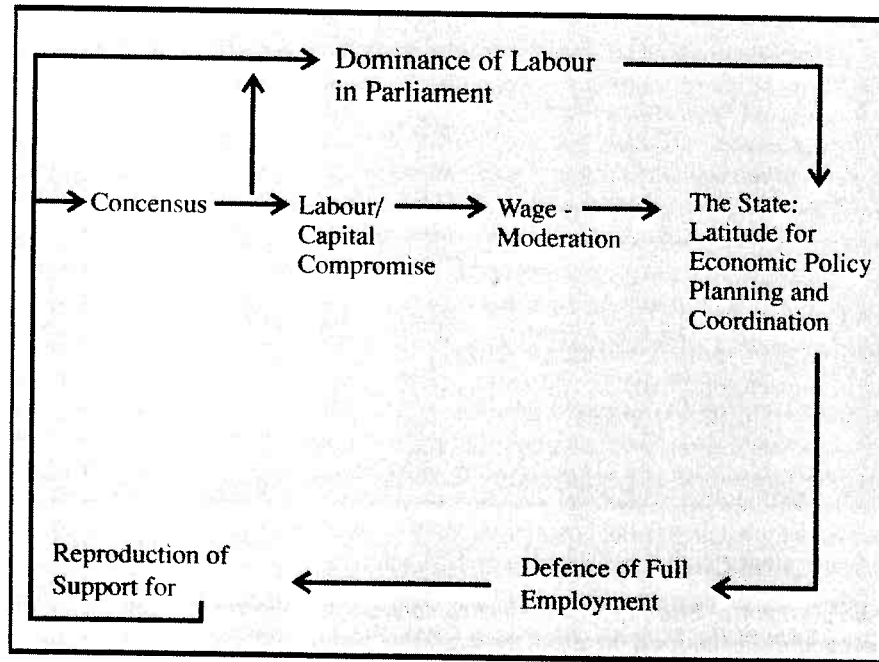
Dominance of Labour in Parliament

Concensus

Labour/ Capital Compromise

Wage - Moderation

The State: Latitude for Economic Policy Planning and Coordination

Defence of Full Employment

Reproduction of Support for